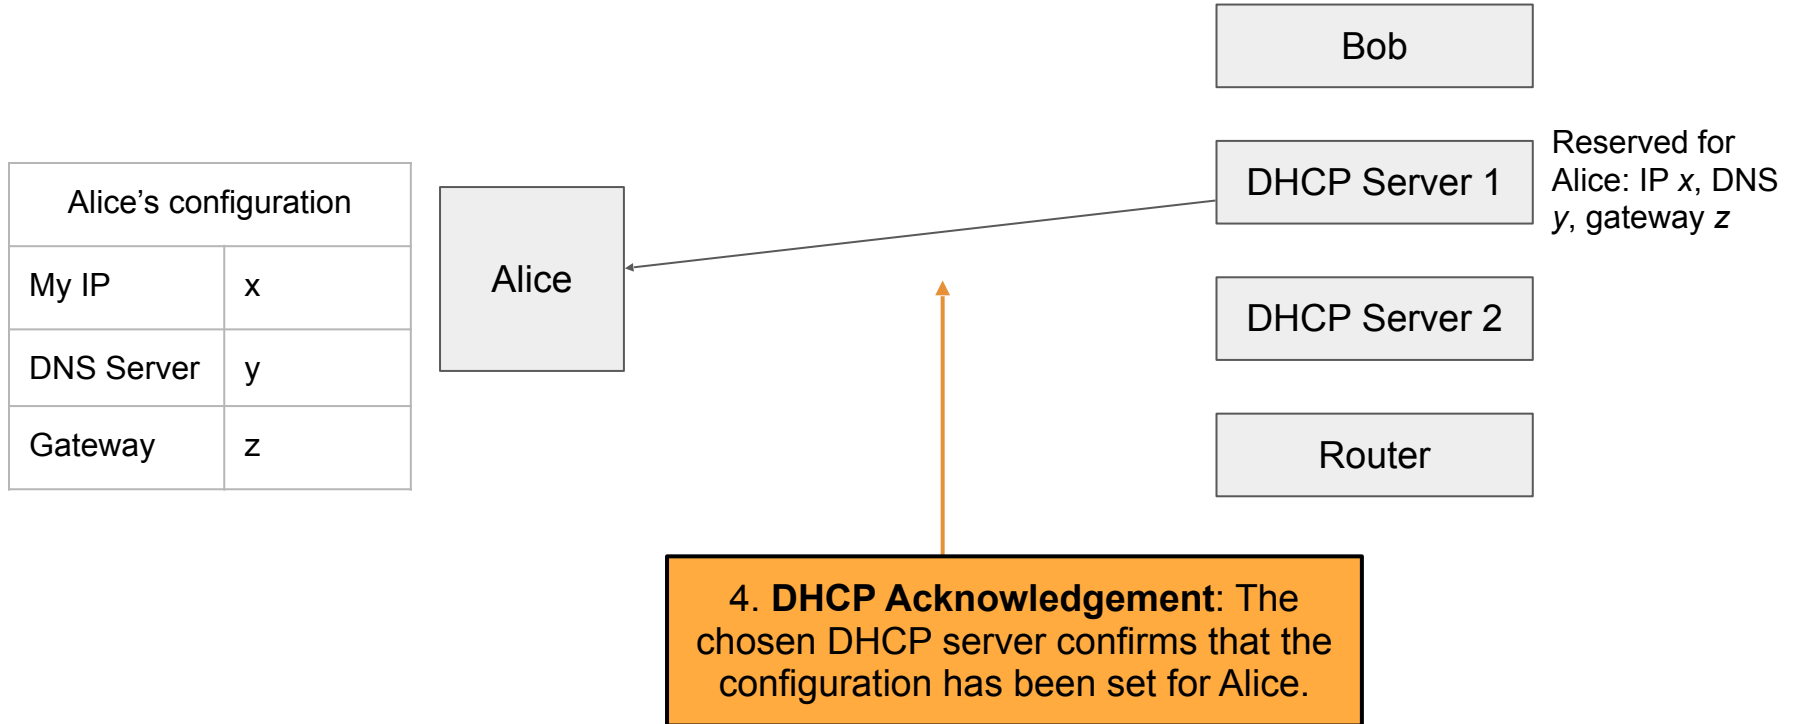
| Alice's configuration | |
|---|---|
| My IP | x |
| DNS Server | y |
| Gateway | z |

Alice

Bob

DHCP Server 1

Reserved for Alice: IP *x*, DNS *y*, gateway *z*

DHCP Server 2

Router

4. **DHCP Acknowledgement**: The chosen DHCP server confirms that the configuration has been set for Alice.